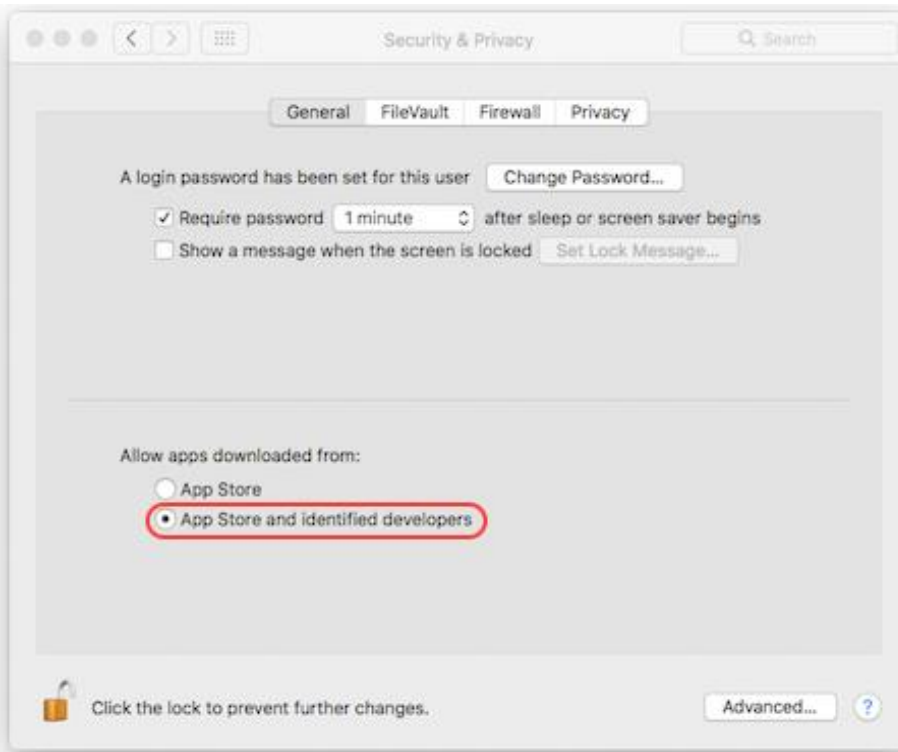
Security & Privacy

Search

General FileVault Firewall Privacy

A login password has been set for this user Change Password...

Require password 1 minute after sleep or screen saver begins

Show a message when the screen is locked Set Lock Message...

Allow apps downloaded from:

App Store

App Store and identified developers

Click the lock to prevent further changes.

Advanced...

?